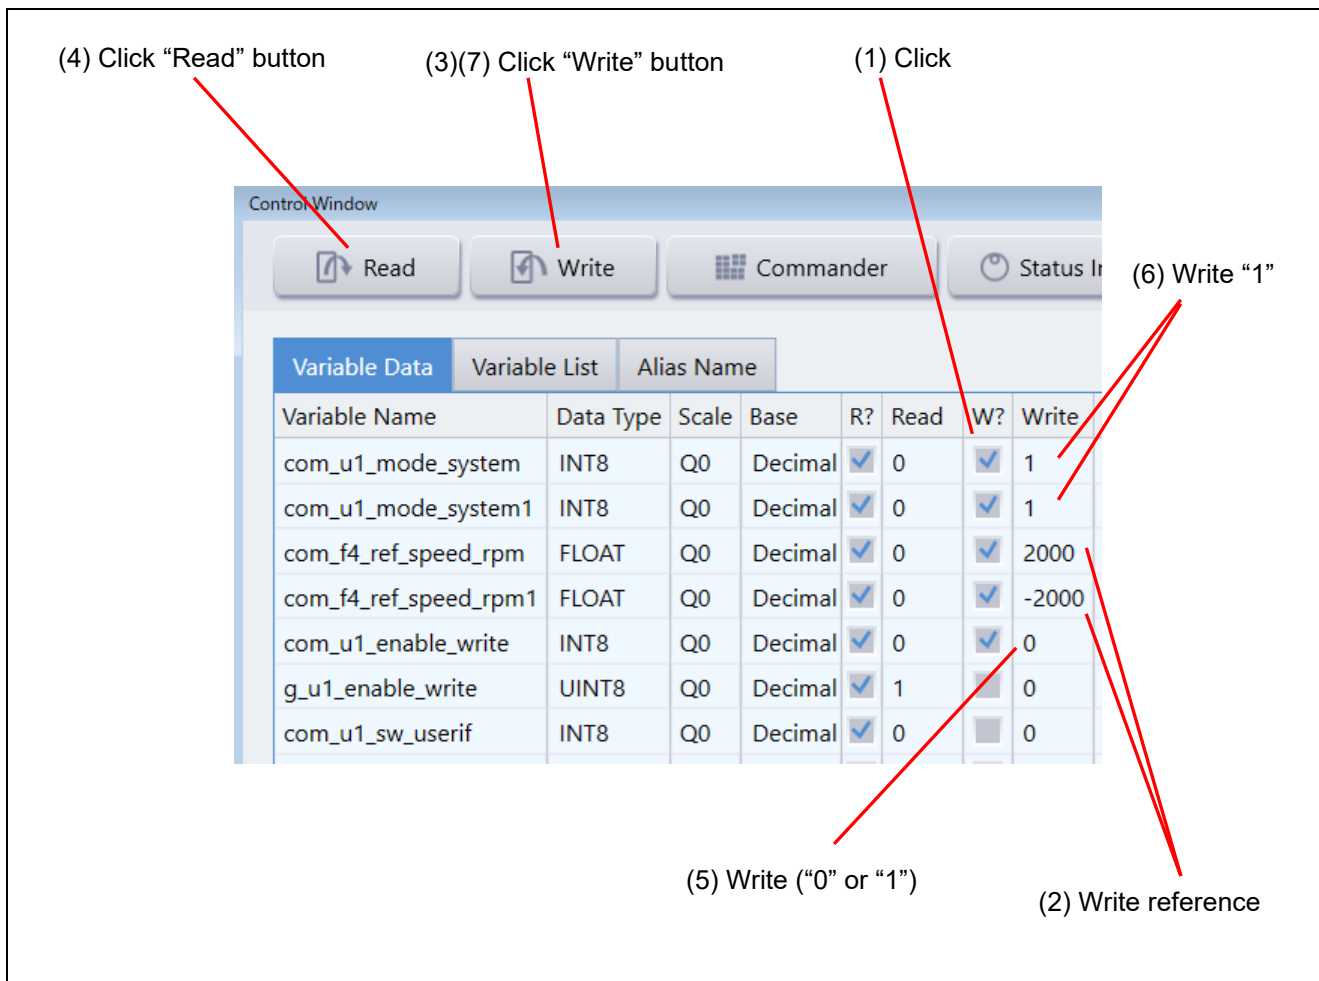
(4) Click “Read” button

(3)(7) Click “Write” button

(1) Click

Control Window

Read

Write

Commander

Status In

(6) Write “1”

Variable Data

Variable List

Alias Name

| Variable Name | Data Type | Scale | Base | R? | Read | W? | Write |
|---|---|---|---|---|---|---|---|
| com_u1_mode_system | INT8 | Q0 | Decimal | ✓ | 0 | ✓ | 1 |
| com_u1_mode_system1 | INT8 | Q0 | Decimal | ✓ | 0 | ✓ | 1 |
| com_f4_ref_speed_rpm | FLOAT | Q0 | Decimal | ✓ | 0 | ✓ | 2000 |
| com_f4_ref_speed_rpm1 | FLOAT | Q0 | Decimal | ✓ | 0 | ✓ | -2000 |
| com_u1_enable_write | INT8 | Q0 | Decimal | ✓ | 0 | ✓ | 0 |
| g_u1_enable_write | UINT8 | Q0 | Decimal | ✓ | 1 | | 0 |
| com_u1_sw_userif | INT8 | Q0 | Decimal | ✓ | 0 | | 0 |

(5) Write (“0” or “1”)

(2) Write reference